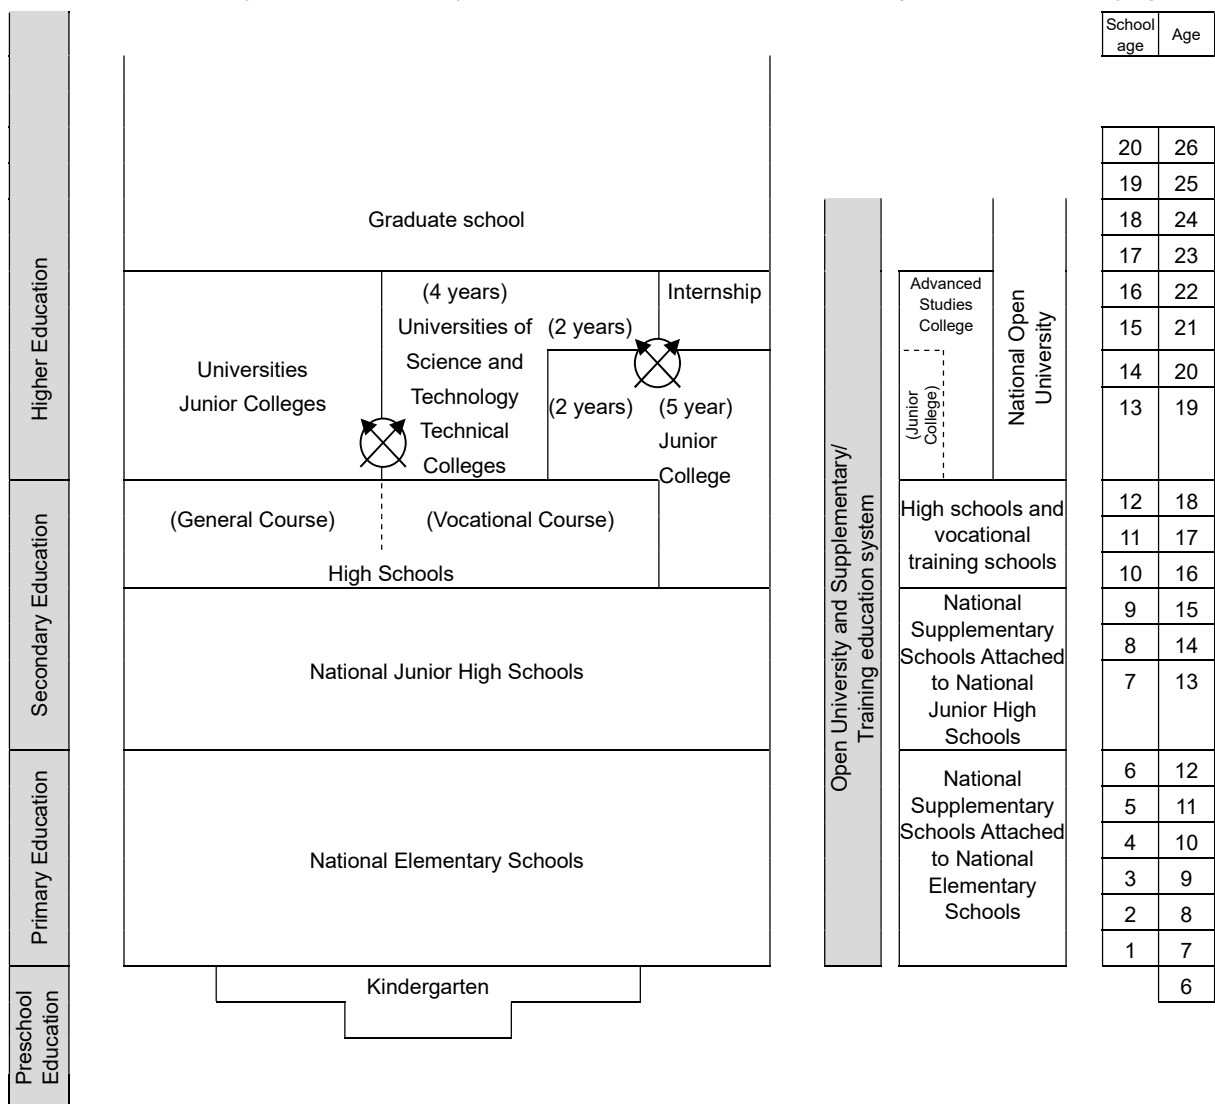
Higher Education

Secondary Education

Primary Education

Preschool Education

Graduate school

(4 years)
Universities of Science and Technology
Technical Colleges

(2 years)

Internship

Universities
Junior Colleges

(2 years)

(5 year)
Junior College

(General Course)

(Vocational Course)

High Schools

National Junior High Schools

National Elementary Schools

Kindergarten

Open University and Supplementary/ Training education system

Advanced Studies College

(Junior College)

National Open University

High schools and vocational training schools

National Supplementary Schools Attached to National Junior High Schools

National Supplementary Schools Attached to National Elementary Schools

| School age | Age |
|---|---|
| 20 | 26 |
| 19 | 25 |
| 18 | 24 |
| 17 | 23 |
| 16 | 22 |
| 15 | 21 |
| 14 | 20 |
| 13 | 19 |
| 12 | 18 |
| 11 | 17 |
| 10 | 16 |
| 9 | 15 |
| 8 | 14 |
| 7 | 13 |
| 6 | 12 |
| 5 | 11 |
| 4 | 10 |
| 3 | 9 |
| 2 | 8 |
| 1 | 7 |
| | 6 |